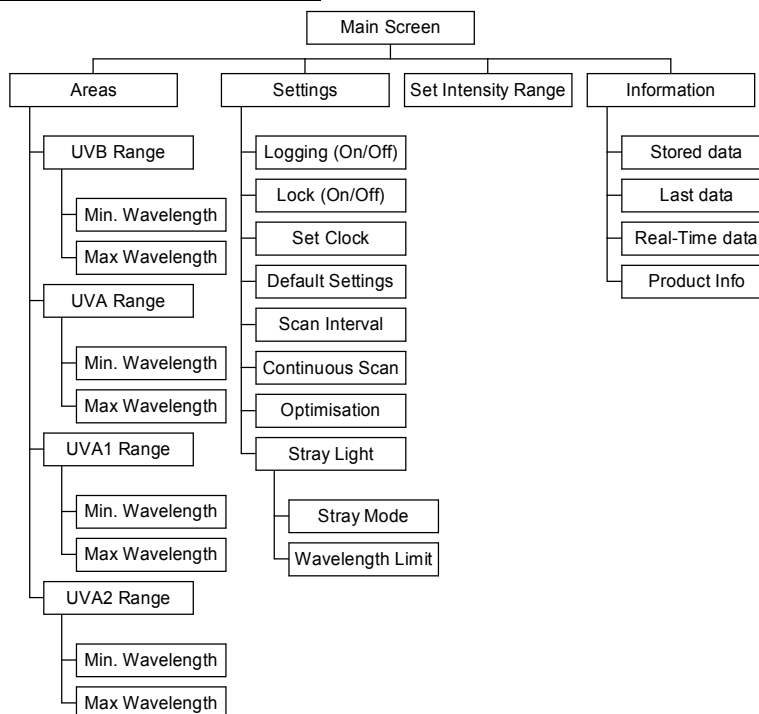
Main Screen

Areas

UVB Range

Min. Wavelength

Max Wavelength

UVA Range

Min. Wavelength

Max Wavelength

UVA1 Range

Min. Wavelength

Max Wavelength

UVA2 Range

Min. Wavelength

Max Wavelength

Settings

Logging (On/Off)

Lock (On/Off)

Set Clock

Default Settings

Scan Interval

Continuous Scan

Optimisation

Stray Light

Stray Mode

Wavelength Limit

Set Intensity Range

Information

Stored data

Last data

Real-Time data

Product Info